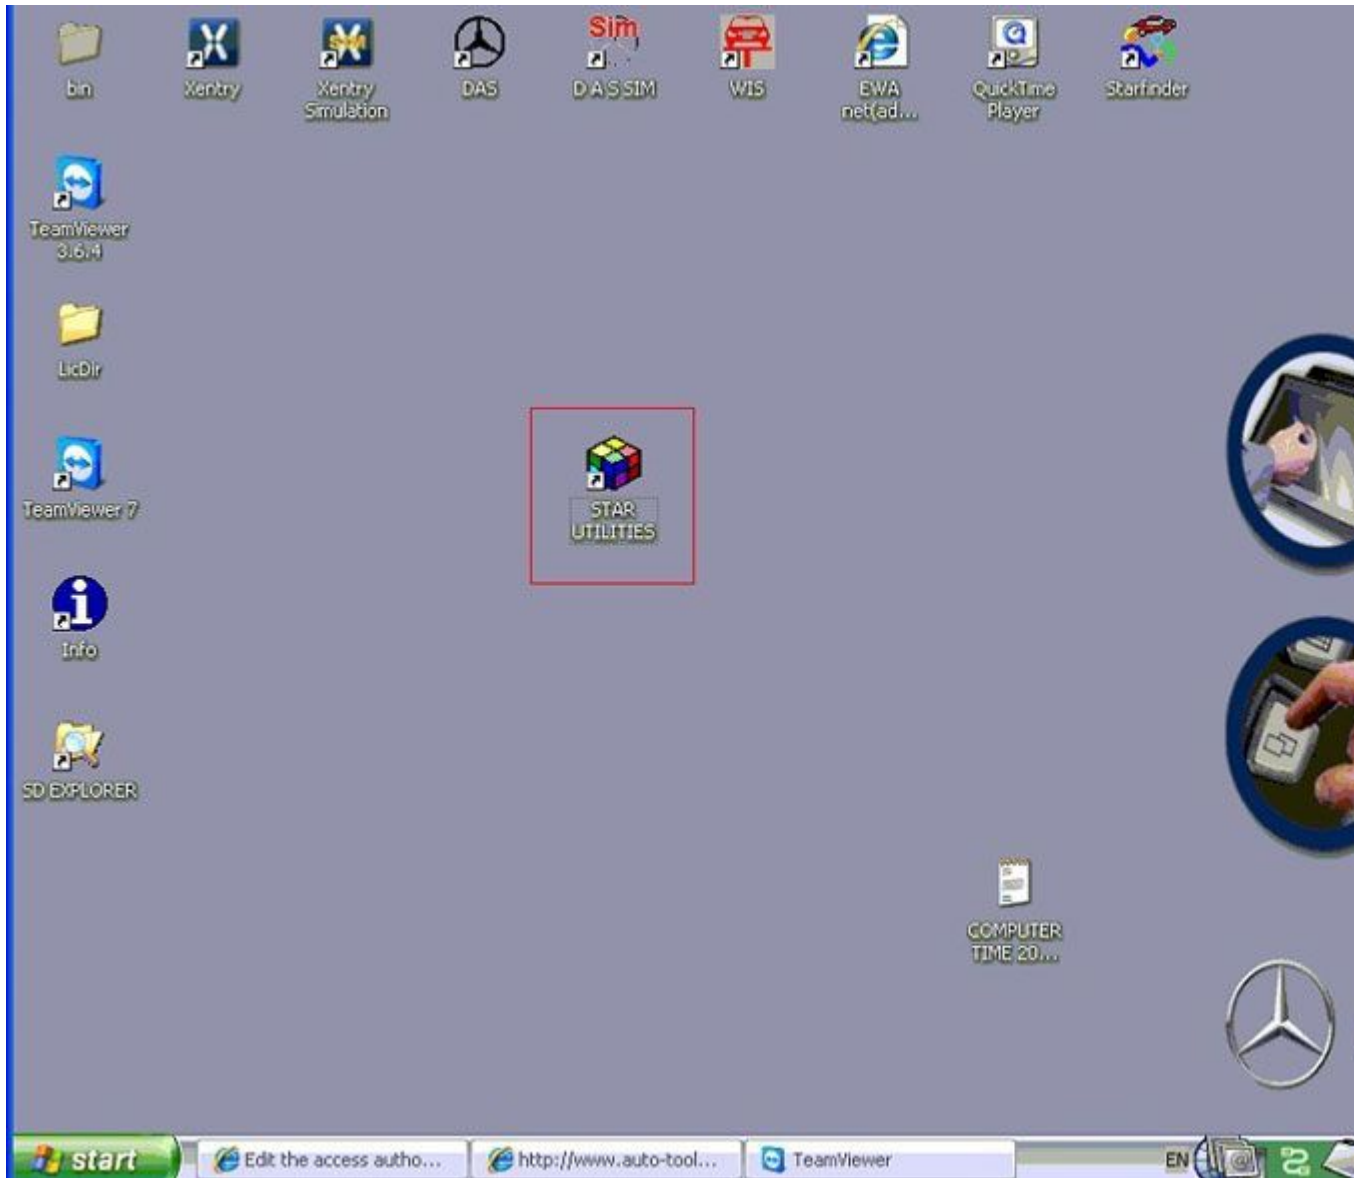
bin

Xentry

Xentry Simulation

DAS

Sim

D A S SIM

WIS

EWA net(ad...

QuickTime Player

Starfinder

TeamViewer 3.6.4

LicDir

TeamViewer 7

STAR UTILITIES

Info

SD EXPLORER

COMPUTER TIME 20...

start

Edit the access autho...

http://www.auto-tool...

TeamViewer

EN